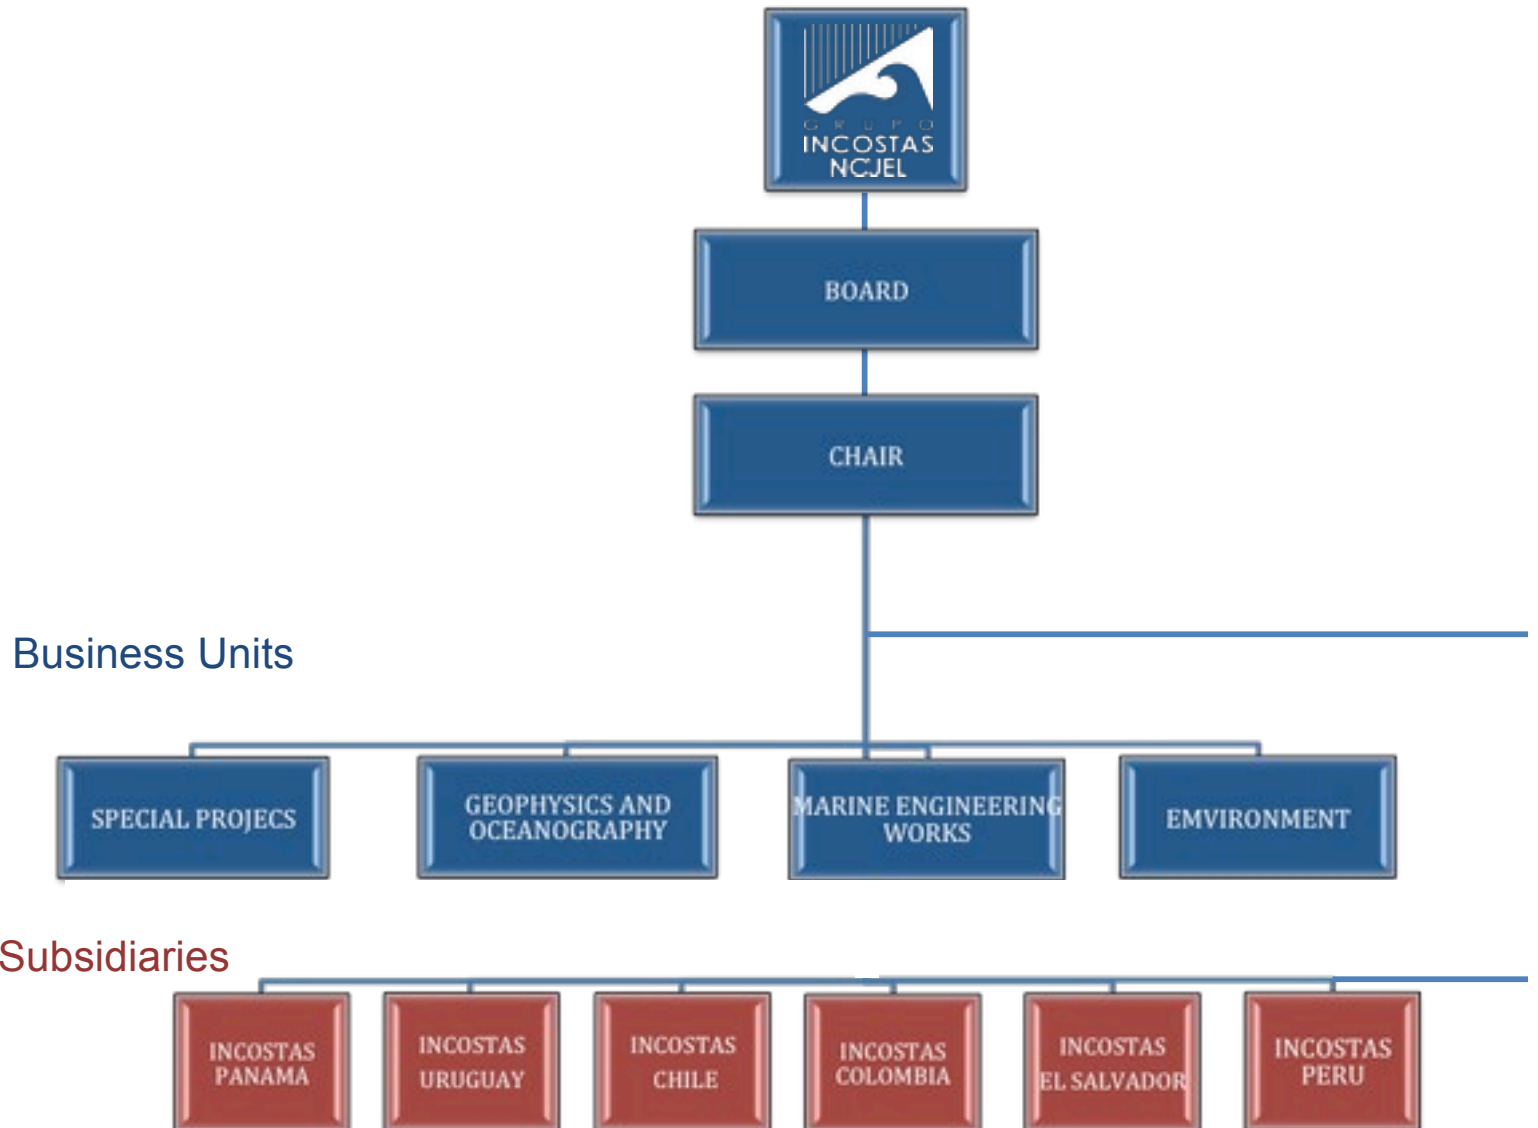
GRUPO
INCOSTAS
NCJEL

BOARD

CHAIR

Business Units

SPECIAL PROJECS

GEOPHYSICS AND OCEANOGRAPHY

MARINE ENGINEERING WORKS

EMVIRONMENT

Subsidiaries

INCOSTAS PANAMA

INCOSTAS URUGUAY

INCOSTAS CHILE

INCOSTAS COLOMBIA

INCOSTAS EL SALVADOR

INCOSTAS PERU